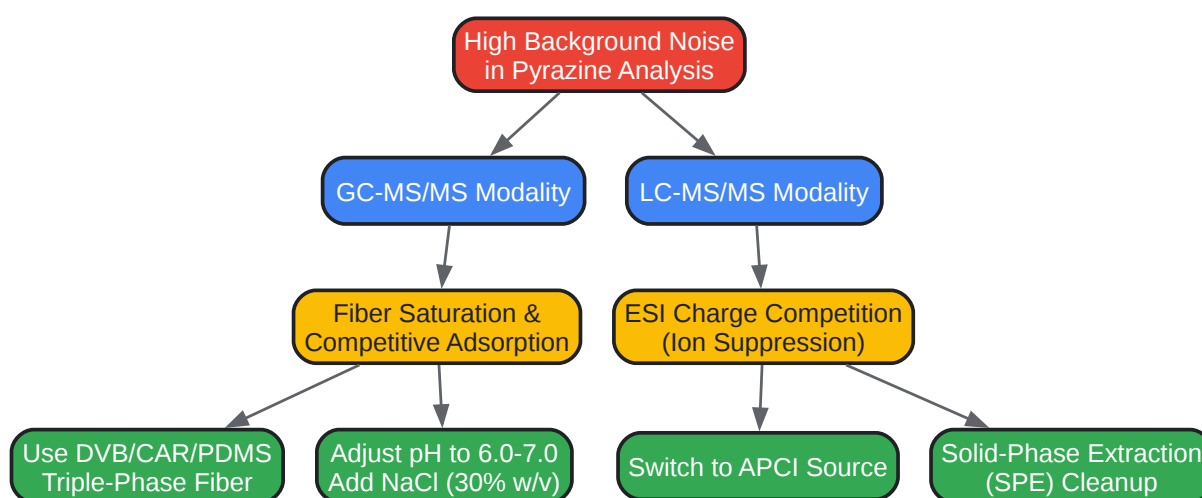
High Background Noise in Pyrazine Analysis

GC-MS/MS Modality

LC-MS/MS Modality

Fiber Saturation & Competitive Adsorption

ESI Charge Competition (Ion Suppression)

Use DVB/CAR/PDMS Triple-Phase Fiber

Adjust pH to 6.0-7.0 Add NaCl (30% w/v)

Switch to APCI Source

Solid-Phase Extraction (SPE) Cleanup